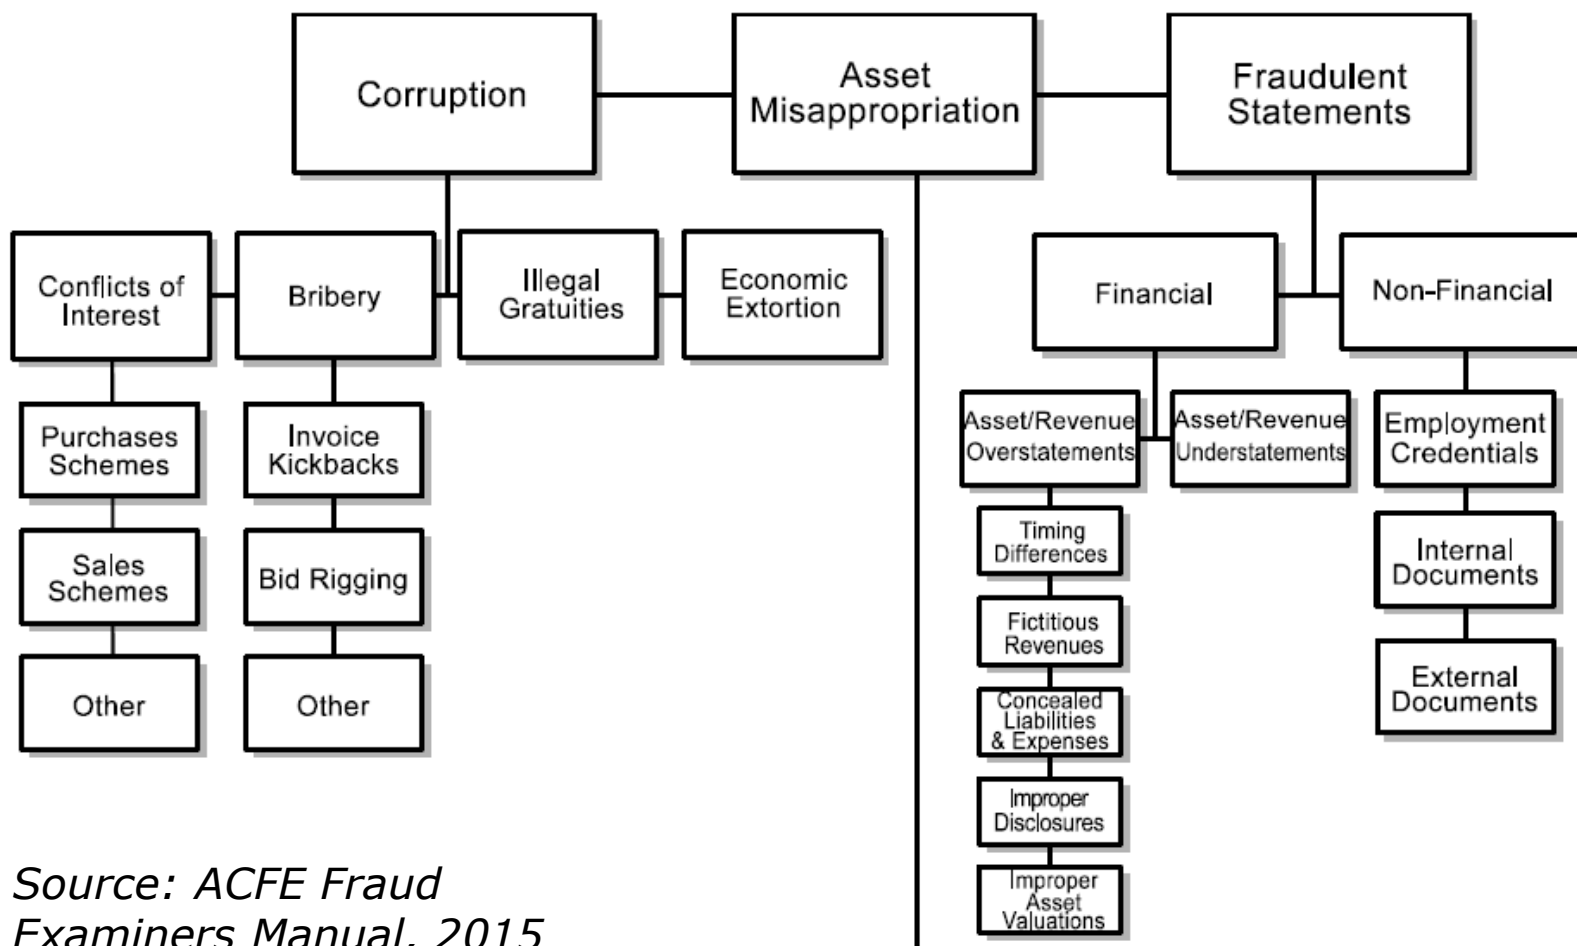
Corruption

Asset Misappropriation

Fraudulent Statements

Conflicts of Interest

Bribery

Illegal Gratuities

Economic Extortion

Purchases Schemes

Sales Schemes

Other

Invoice Kickbacks

Bid Rigging

Other

Financial

Non-Financial

Asset/Revenue Overstatements

Asset/Revenue Understatements

Timing Differences

Fictitious Revenues

Concealed Liabilities & Expenses

Improper Disclosures

Improper Asset Valuations

Employment Credentials

Internal Documents

External Documents

Source: ACFE Fraud Examiners Manual, 2015